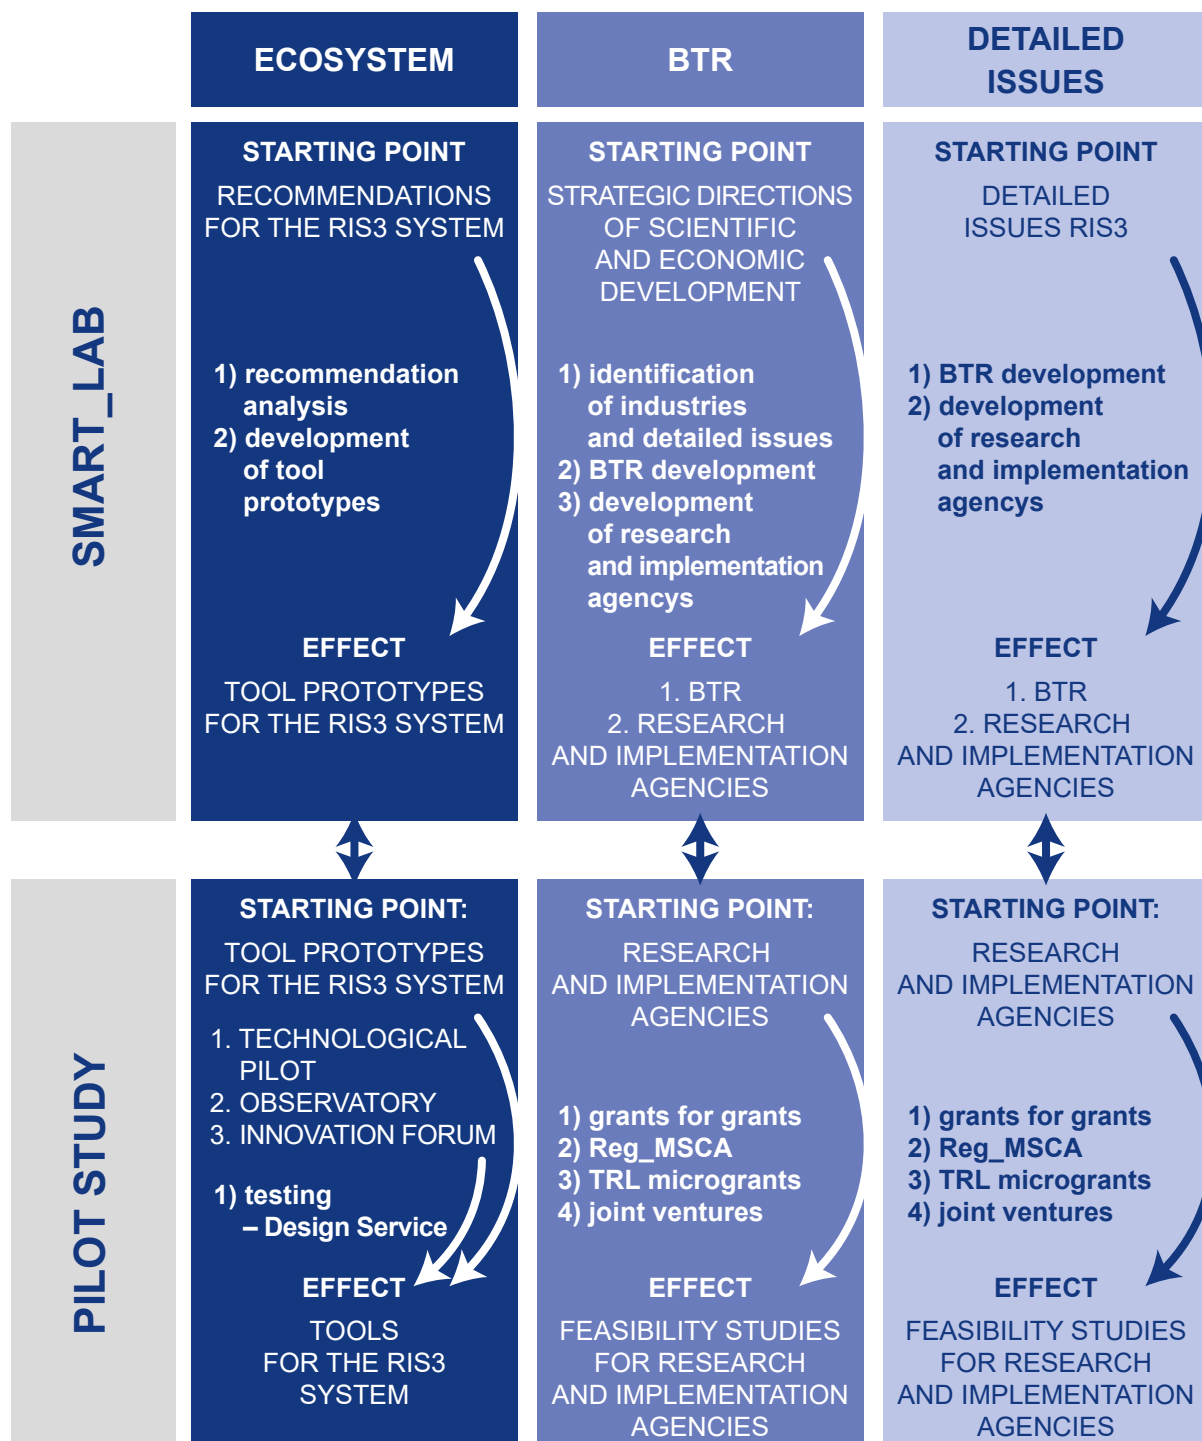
|  | ECOSYSTEM | BTR | DETAILED ISSUES |
|---|---|---|---|
| SMART_LAB | STARTING POINT<br>RECOMMENDATIONS FOR THE RIS3 SYSTEM<br>1) recommendation analysis<br>2) development of tool prototypes<br>EFFECT<br>TOOL PROTOTYPES FOR THE RIS3 SYSTEM | STARTING POINT<br>STRATEGIC DIRECTIONS OF SCIENTIFIC AND ECONOMIC DEVELOPMENT<br>1) identification of industries and detailed issues<br>2) BTR development<br>3) development of research and implementation agencys<br>EFFECT<br>1. BTR<br>2. RESEARCH AND IMPLEMENTATION AGENCIES | STARTING POINT<br>DETAILED ISSUES RIS3<br>1) BTR development<br>2) development of research and implementation agencys<br>EFFECT<br>1. BTR<br>2. RESEARCH AND IMPLEMENTATION AGENCIES |
| PILOT STUDY | STARTING POINT:<br>TOOL PROTOTYPES FOR THE RIS3 SYSTEM<br>1. TECHNOLOGICAL PILOT<br>2. OBSERVATORY<br>3. INNOVATION FORUM<br>1) testing<br>– Design Service<br>EFFECT<br>TOOLS FOR THE RIS3 SYSTEM | STARTING POINT:<br>RESEARCH AND IMPLEMENTATION AGENCIES<br>1) grants for grants<br>2) Reg_MSCA<br>3) TRL microgrants<br>4) joint ventures<br>EFFECT<br>FEASIBILITY STUDIES FOR RESEARCH AND IMPLEMENTATION AGENCIES | STARTING POINT:<br>RESEARCH AND IMPLEMENTATION AGENCIES<br>1) grants for grants<br>2) Reg_MSCA<br>3) TRL microgrants<br>4) joint ventures<br>EFFECT<br>FEASIBILITY STUDIES FOR RESEARCH AND IMPLEMENTATION AGENCIES |